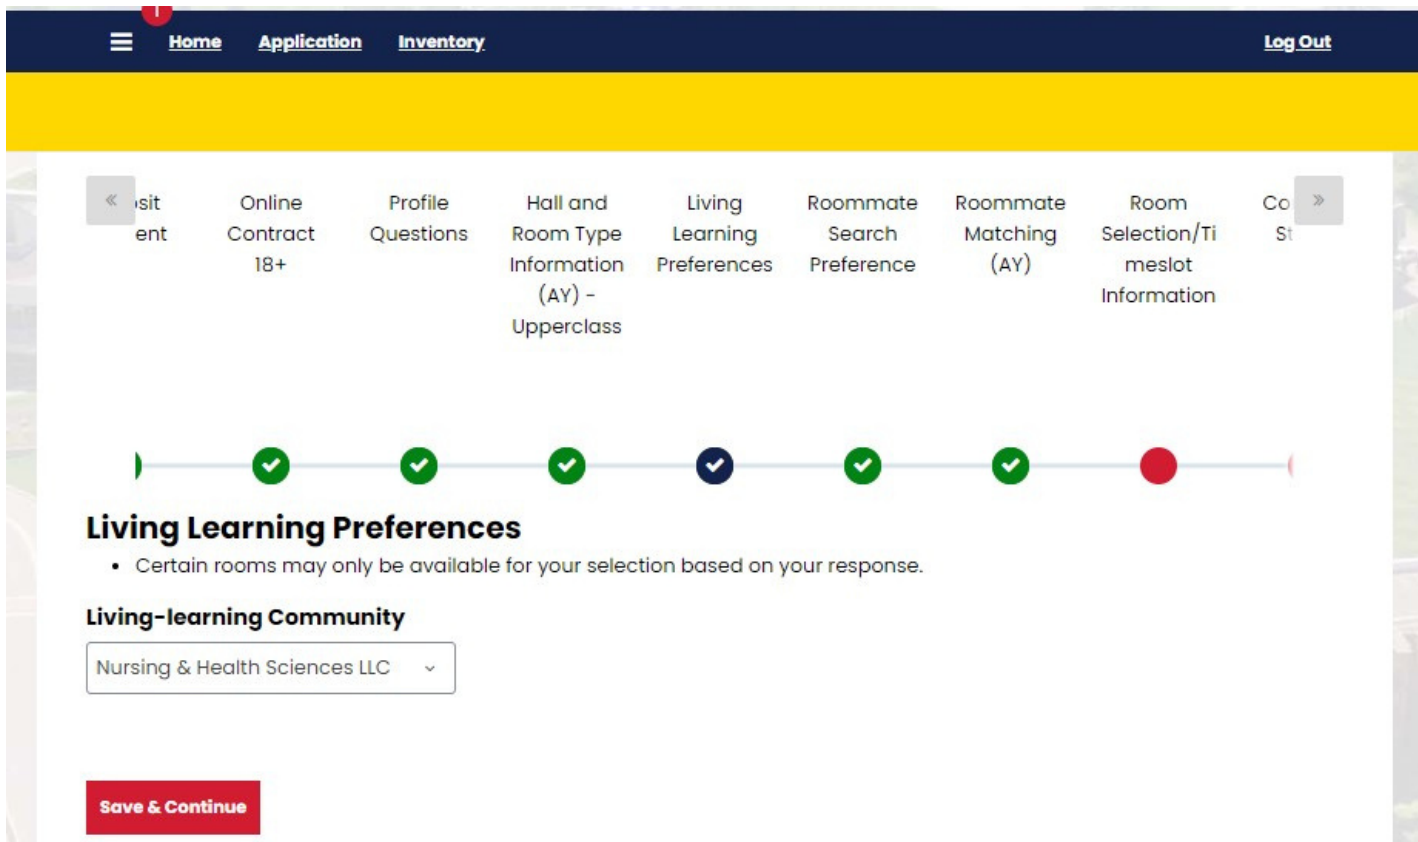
Home Application Inventory Log Out

« ›sit ent

Online Contract 18+

Profile Questions

Hall and Room Type Information (AY) - Upperclass

Living Learning Preferences

Roommate Search Preference

Roommate Matching (AY)

Room Selection/Timeslot Information

Co St »

Living Learning Preferences

• Certain rooms may only be available for your selection based on your response.

Living-learning Community

Nursing & Health Sciences LLC

Save & Continue